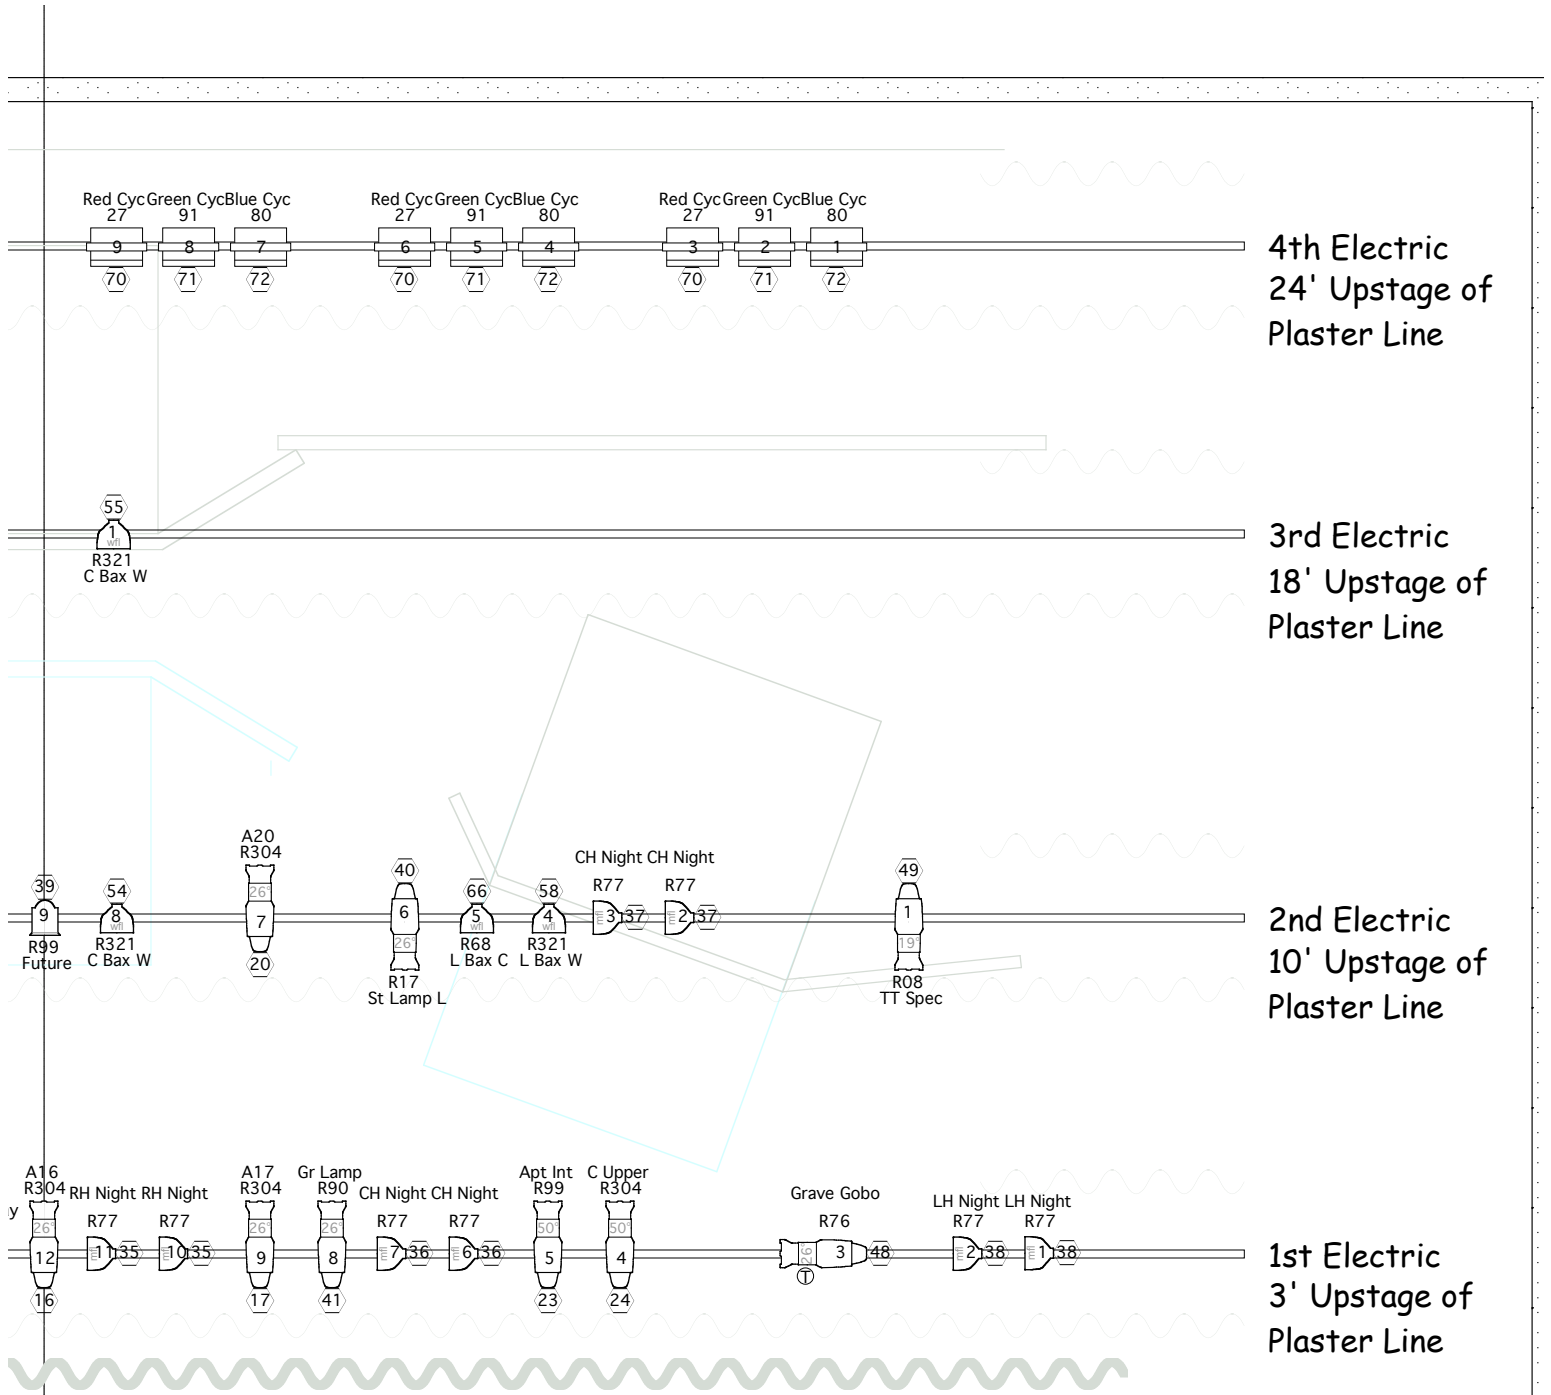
Red Cyc Green Cyc Blue Cyc
27 91 80
9 8 7
70 71 72
Red Cyc Green Cyc Blue Cyc
27 91 80
6 5 4
70 71 72
Red Cyc Green Cyc Blue Cyc
27 91 80
3 2 1
70 71 72

4th Electric
24' Upstage of
Plaster Line

55
1
wfl
R321
C Bax W

3rd Electric
18' Upstage of
Plaster Line

39
9
R99
Future
54
8
wfl
R321
C Bax W
A20
R304
26°
7
20
40
6
26°
R17
St Lamp L
66
5
wfl
R68
L Bax C
58
4
wfl
R321
L Bax W
CH Night CH Night
R77 R77
3 37 2 37
49
1
19°
R08
TT Spec

2nd Electric
10' Upstage of
Plaster Line

y
A16
R304
26°
12
16
RH Night RH Night
R77 R77
11 35 10 35
A17
R304
26°
9
17
Gr Lamp
R90
26°
8
41
CH Night CH Night
R77 R77
7 36 6 36
Apt Int
R99
50°
5
23
C Upper
R304
50°
4
24
Grave Gobo
R76
26
3 48
T
LH Night LH Night
R77 R77
2 38 1 38

1st Electric
3' Upstage of
Plaster Line